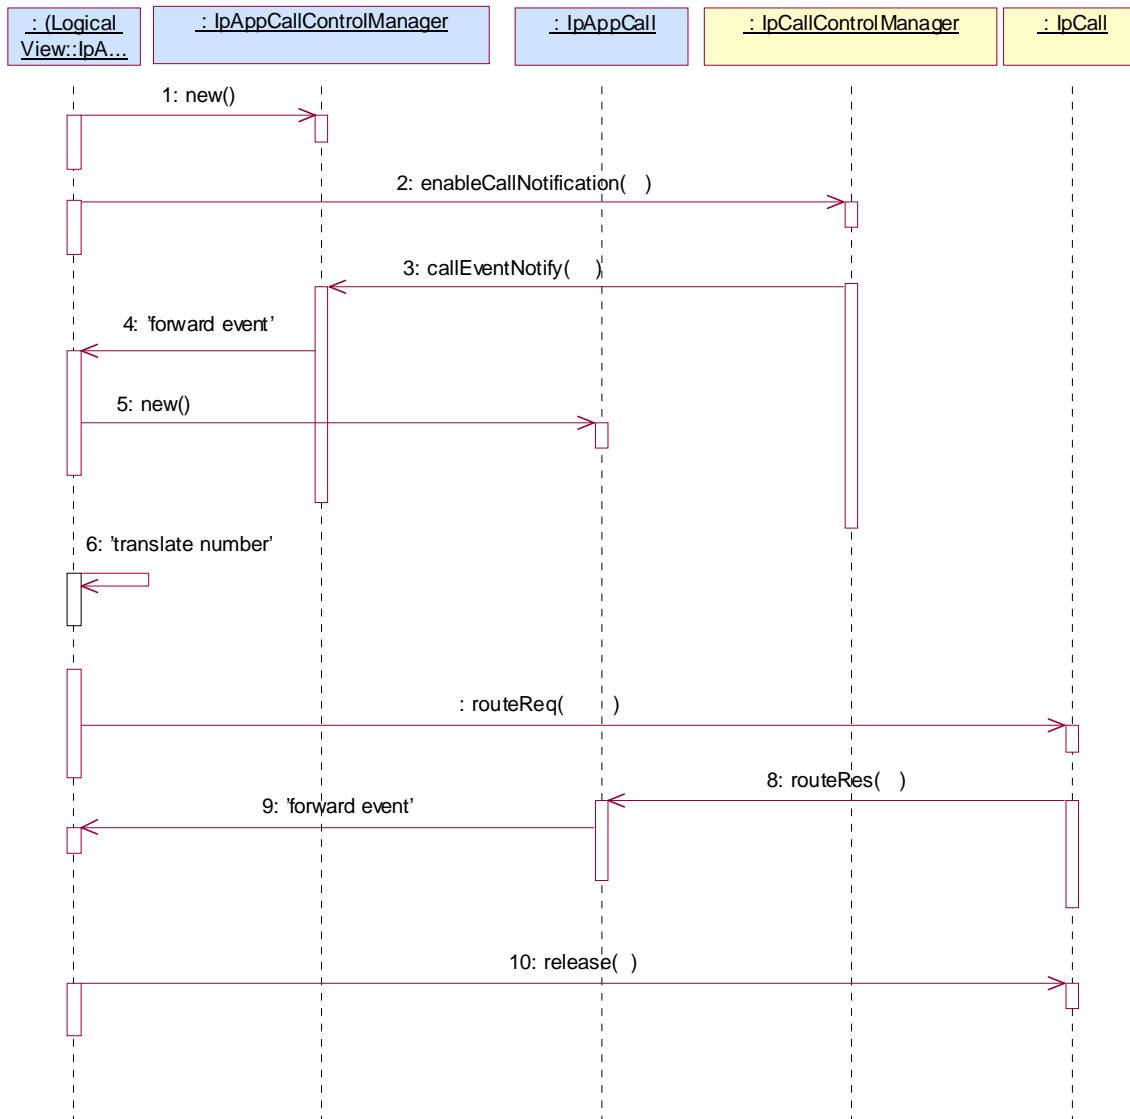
: (Logical View::IpA...

: IpAppCallControlManager

: IpAppCall

: IpCallControlManager

: IpCall

1: new()

2: enableCallNotification( )

3: callEventNotify( )

4: 'forward event'

5: new()

6: 'translate number'

: routeReq( )

8: routeRes( )

9: 'forward event'

10: release( )